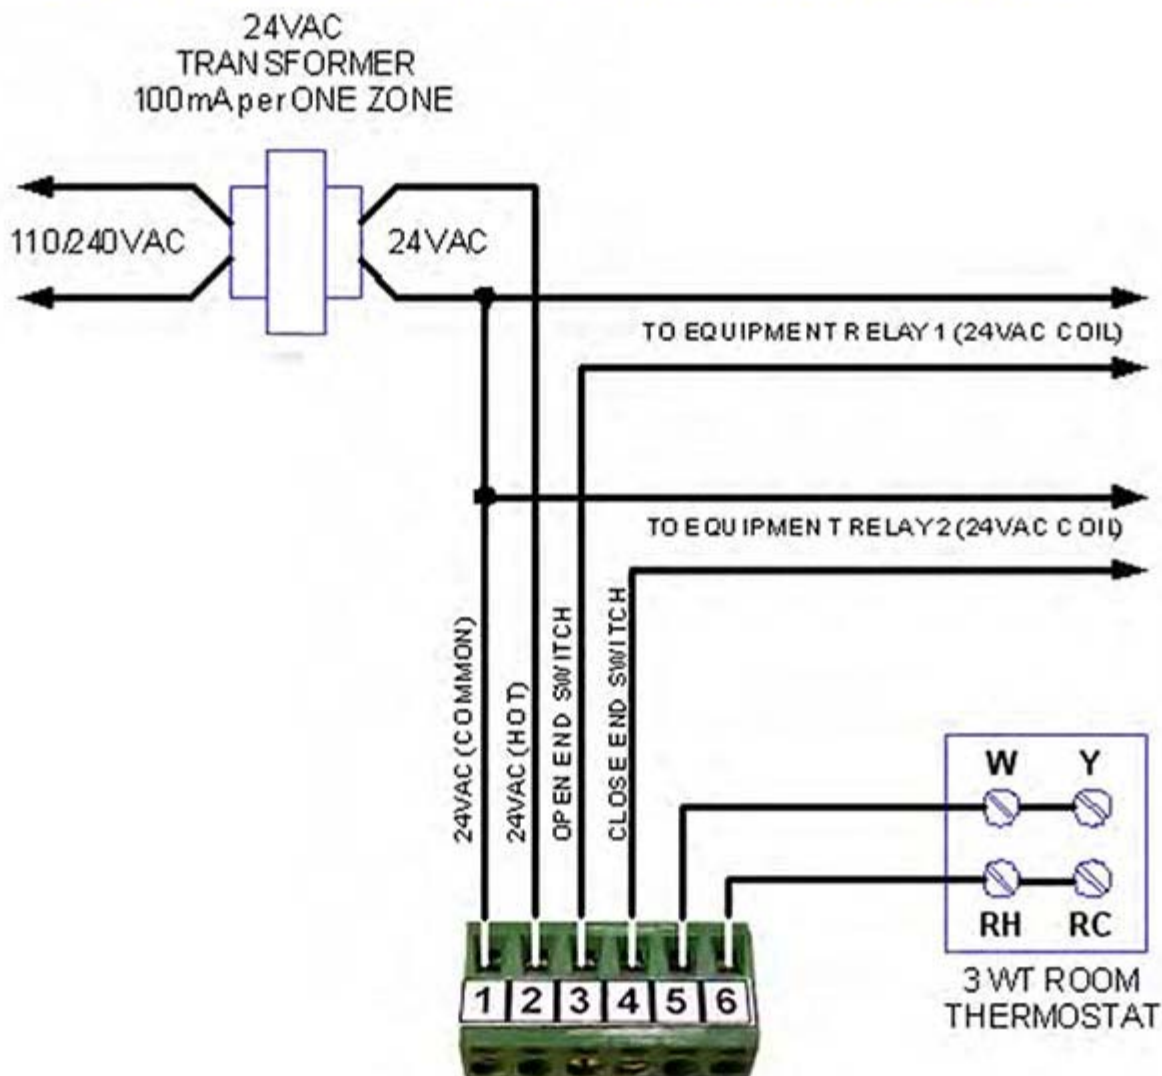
24VAC
TRANSFORMER
100mA per ONE ZONE

110/240VAC

24VAC

TO EQUIPMENT RELAY 1 (24VAC COIL)

TO EQUIPMENT RELAY 2 (24VAC COIL)

24VAC (COMMON)

24VAC (HOT)

OPEN END SWITCH

CLOSE END SWITCH

W
Y
RH
RC

3 WT ROOM
THERMOSTAT

1 2 3 4 5 6